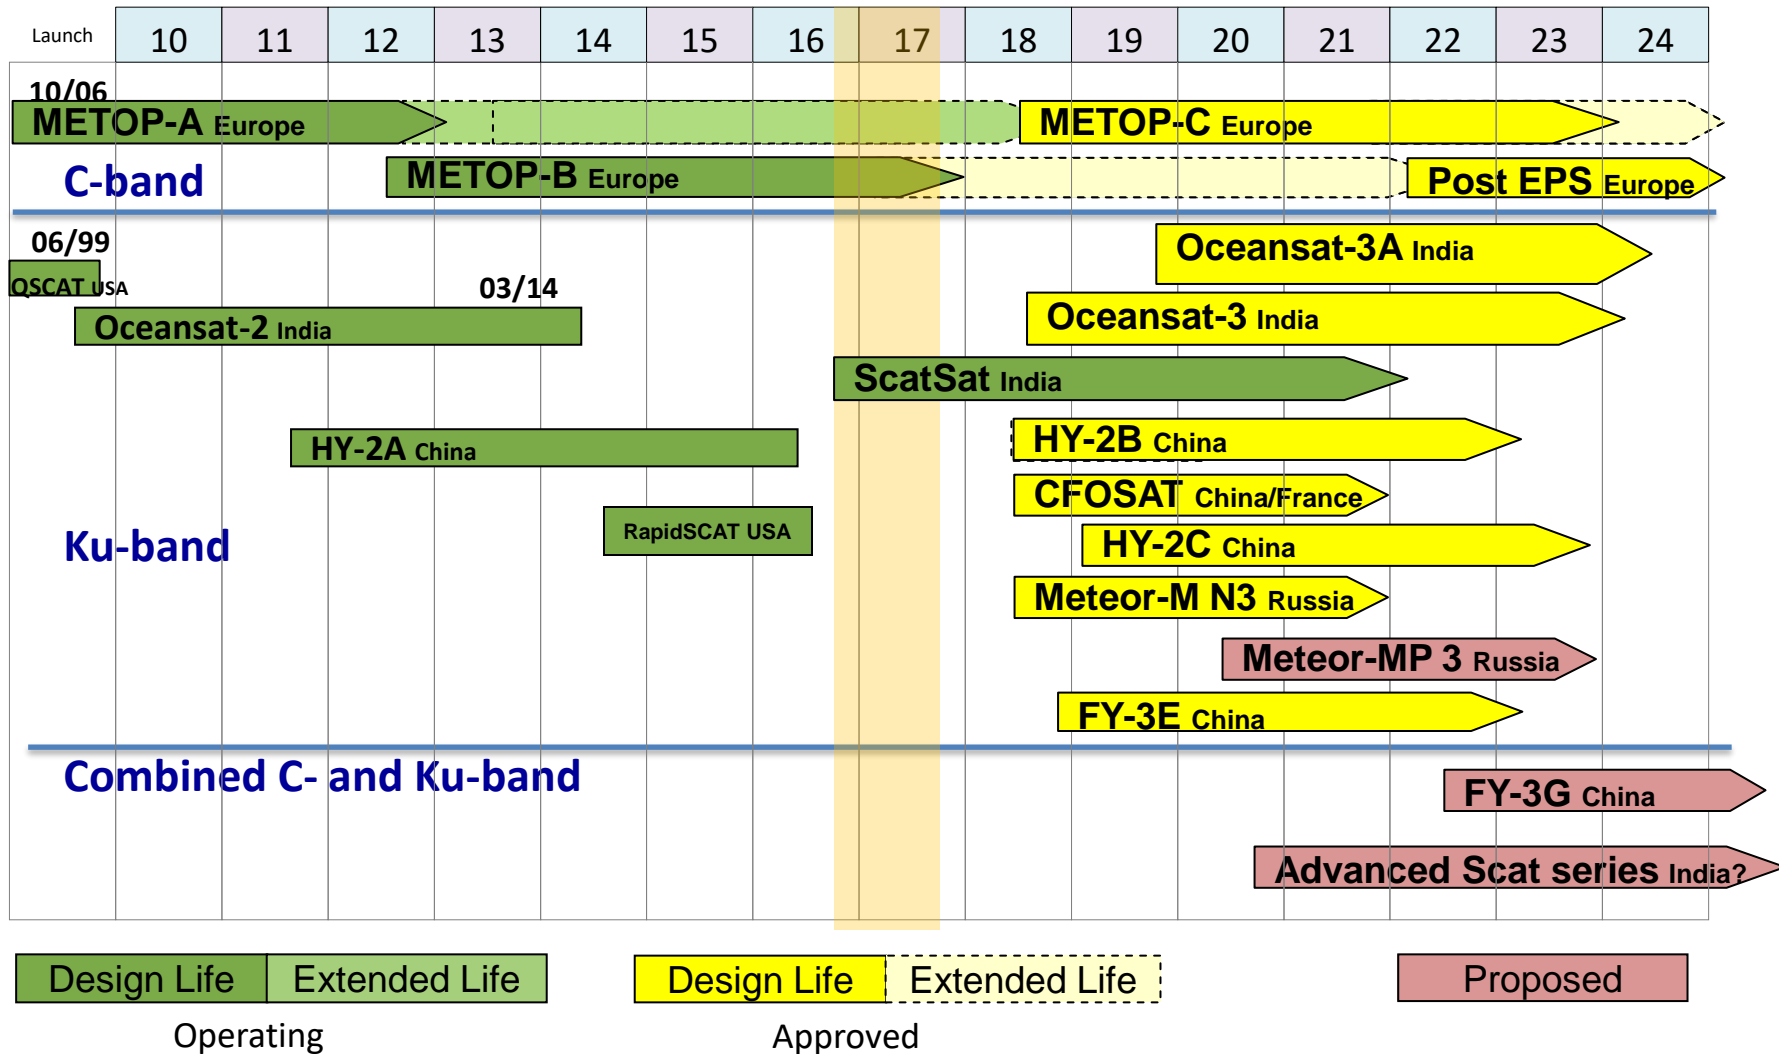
| Launch | 10 | 11 | 12 | 13 | 14 | 15 | 16 | 17 | 18 | 19 | 20 | 21 | 22 | 23 | 24 |
|---|---|---|---|---|---|---|---|---|---|---|---|---|---|---|---|

10/06
METOP-A Europe
METOP-C Europe
C-band
METOP-B Europe
Post EPS Europe

06/99
QSCAT USA
03/14
Oceansat-3A India
Oceansat-2 India
Oceansat-3 India
ScatSat India
HY-2A China
HY-2B China
CFOSAT China/France
RapidSCAT USA
Ku-band
HY-2C China
Meteor-M N3 Russia
Meteor-MP 3 Russia
FY-3E China

Combined C- and Ku-band
FY-3G China
Advanced Scat series India?

Design Life | Extended Life
Operating

Design Life | Extended Life
Approved

Proposed